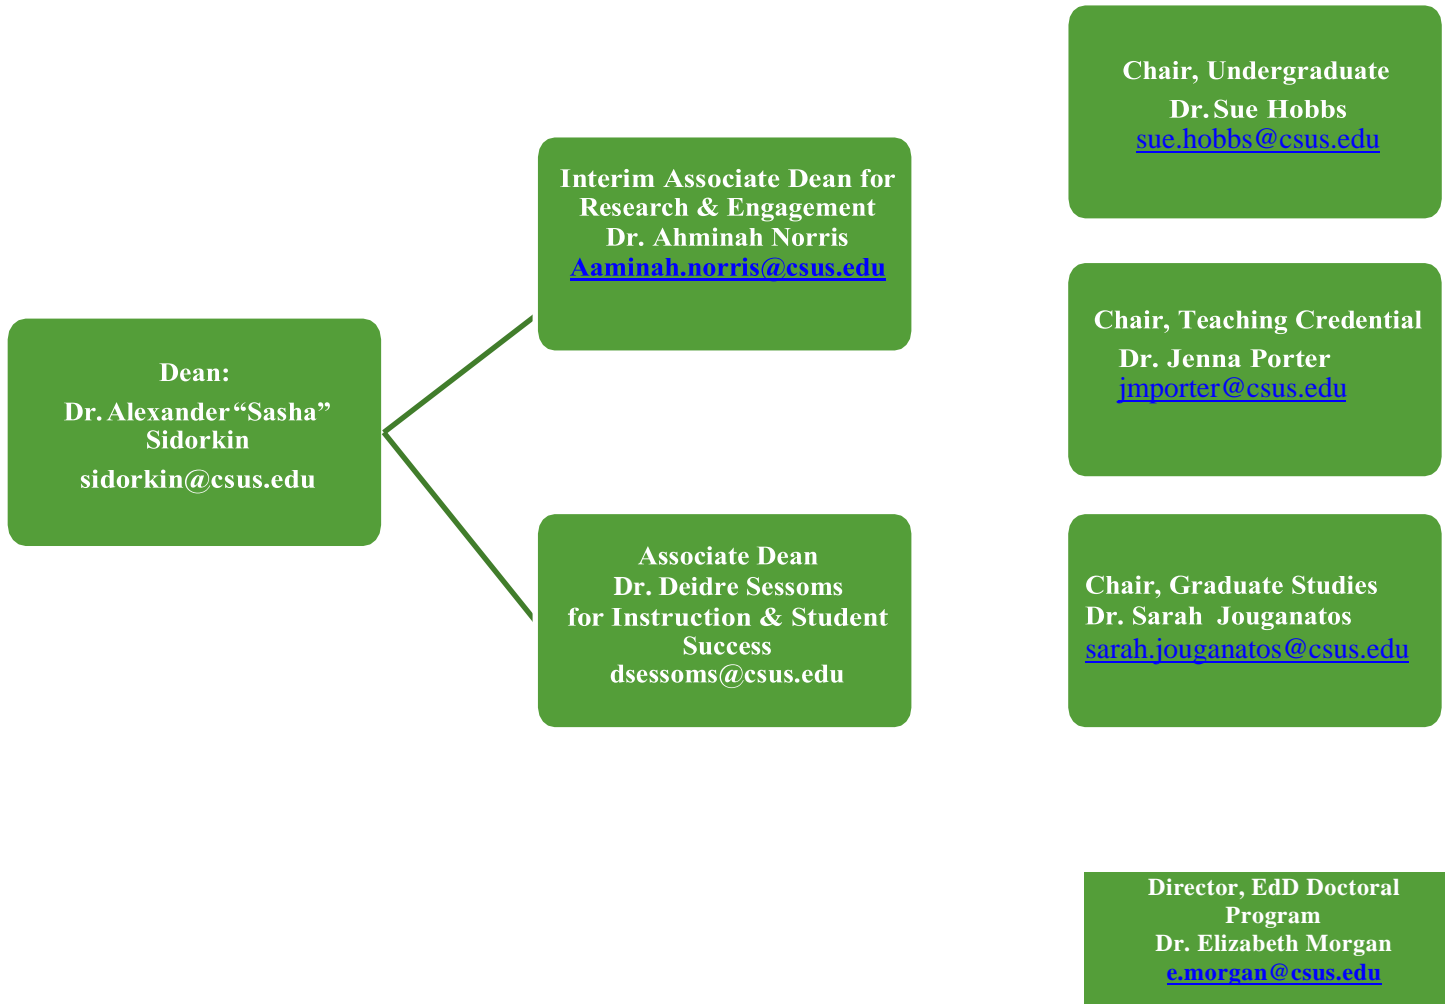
Chair, Undergraduate
Dr. Sue Hobbs
sue.hobbs@csus.edu

Interim Associate Dean for Research & Engagement
Dr. Ahminah Norris
Aaminah.norris@csus.edu

Chair, Teaching Credential
Dr. Jenna Porter
jmporter@csus.edu

Dean:
Dr. Alexander "Sasha" Sidorkin
sidorkin@csus.edu

Associate Dean
Dr. Deidre Sessoms
for Instruction & Student Success
dsessoms@csus.edu

Chair, Graduate Studies
Dr. Sarah Jouganatos
sarah.jouganatos@csus.edu

Director, EdD Doctoral Program
Dr. Elizabeth Morgan
e.morgan@csus.edu